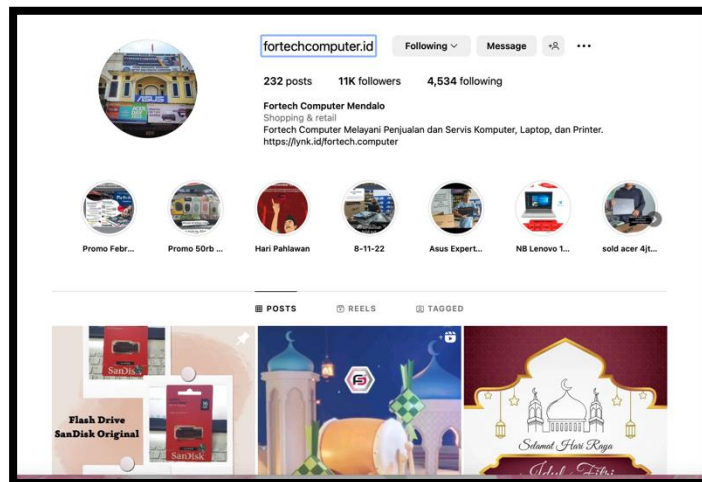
fortechcomputer.id

Following

Message

232 posts 11K followers 4,534 following

Fortech Computer Mendalo
Shopping & retail
Fortech Computer Melayani Penjualan dan Servis Komputer, Laptop, dan Printer.
https://lynk.id/fortech.computer

Promo Febr...

Promo 50rb ...

Hari Pahlawan

8-11-22

Asus Expert...

NB Lenovo 1...

sold acer 4jt...

POSTS

REELS

TAGGED

SanDisk

Flash Drive SanDisk Original

SanDisk

Selamat Hari Raya

Idul Fitri